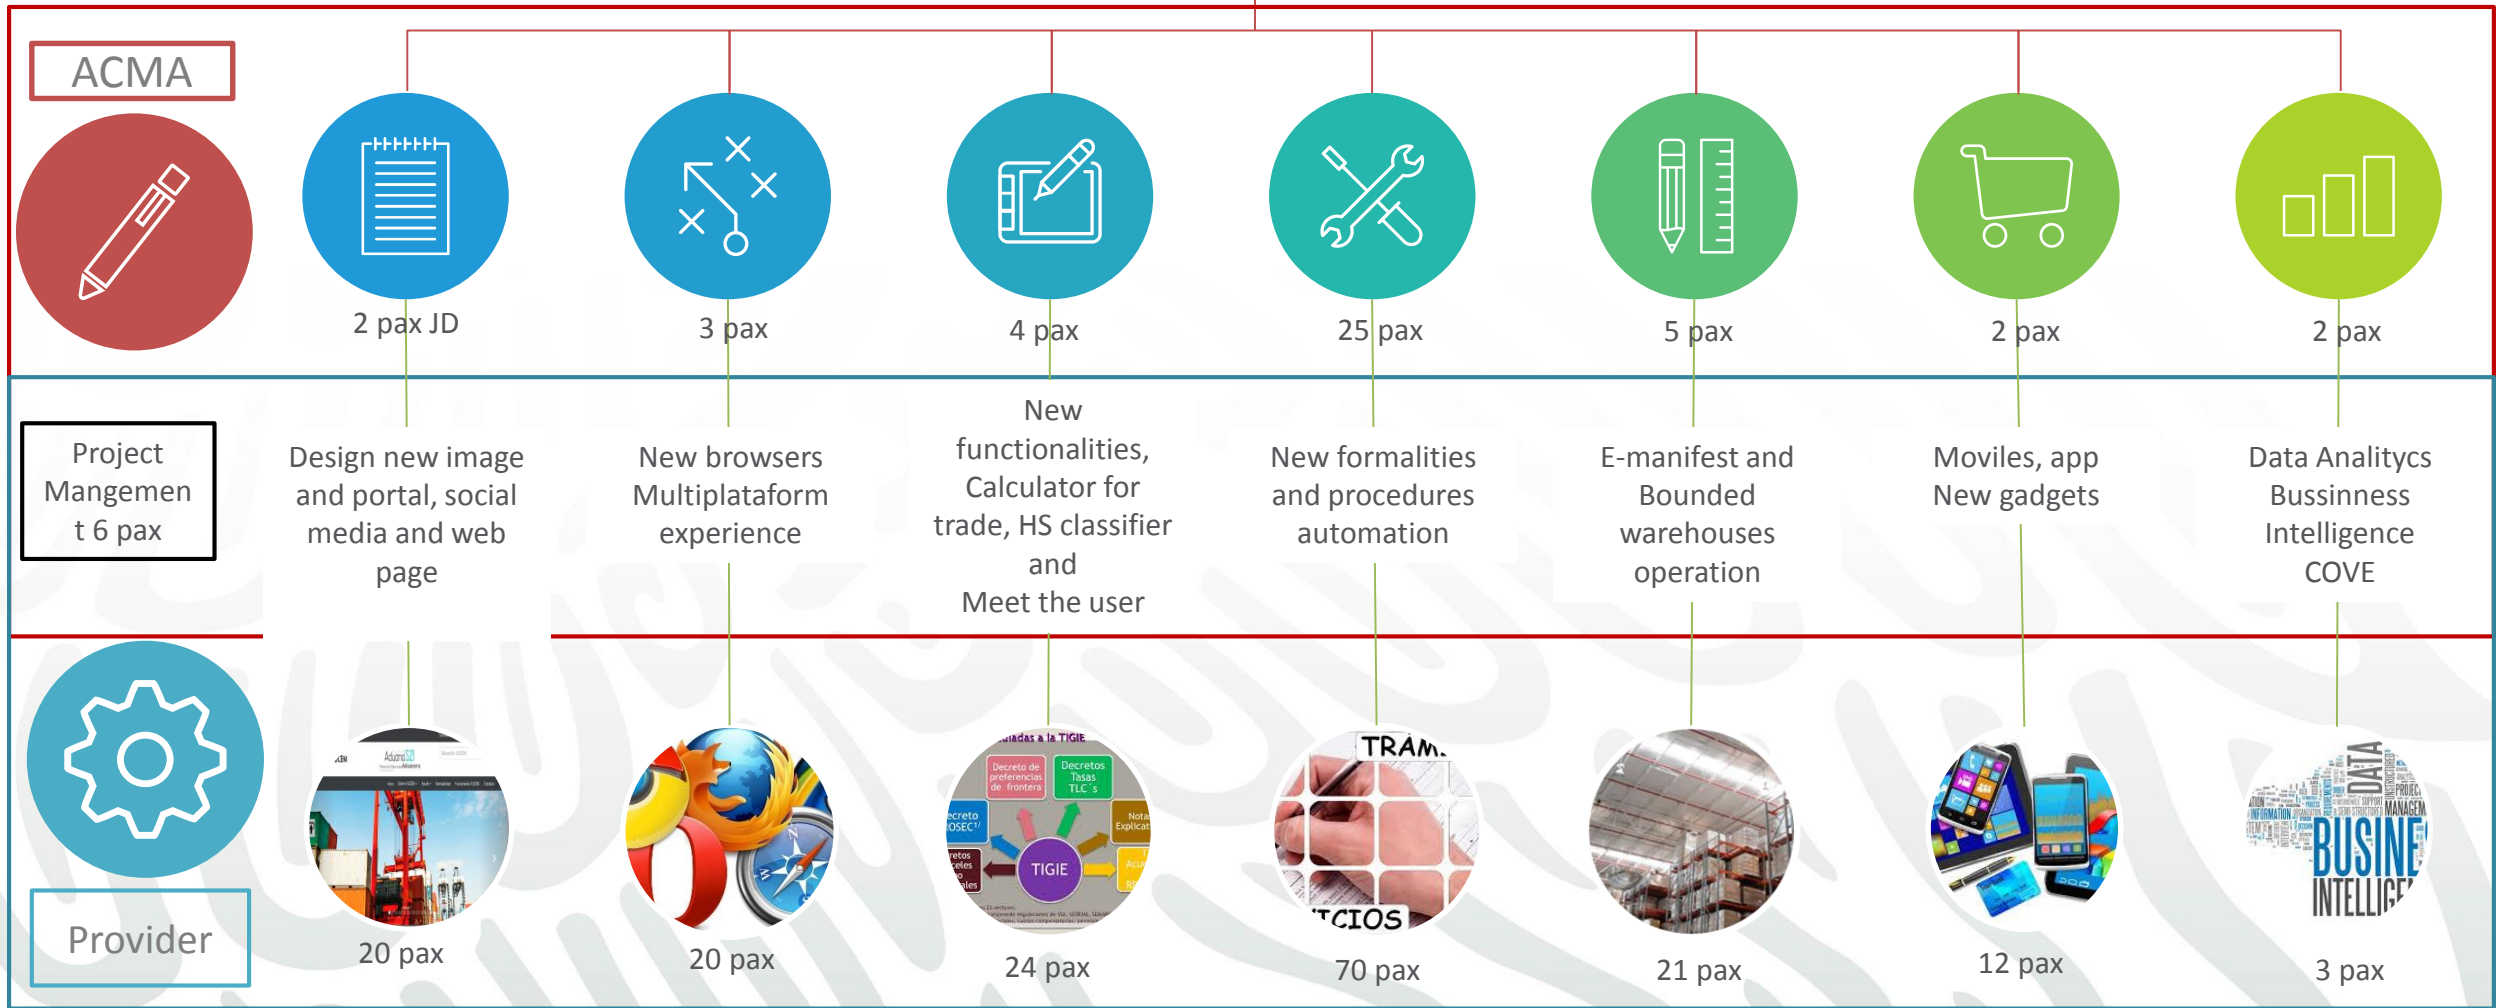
ACMA

2 pax JD

3 pax

4 pax

25 pax

5 pax

2 pax

2 pax

Project Mangemen t 6 pax

Design new image and portal, social media and web page

New browsers Multiplataform experience

New functionalities, Calculator for trade, HS classifier and Meet the user

New formalities and procedures automation

E-manifest and Bounded warehouses operation

Moviles, app New gadgets

Data Analitycs Bussinness Intelligence COVE

Provider

20 pax

20 pax

24 pax

70 pax

21 pax

12 pax

3 pax